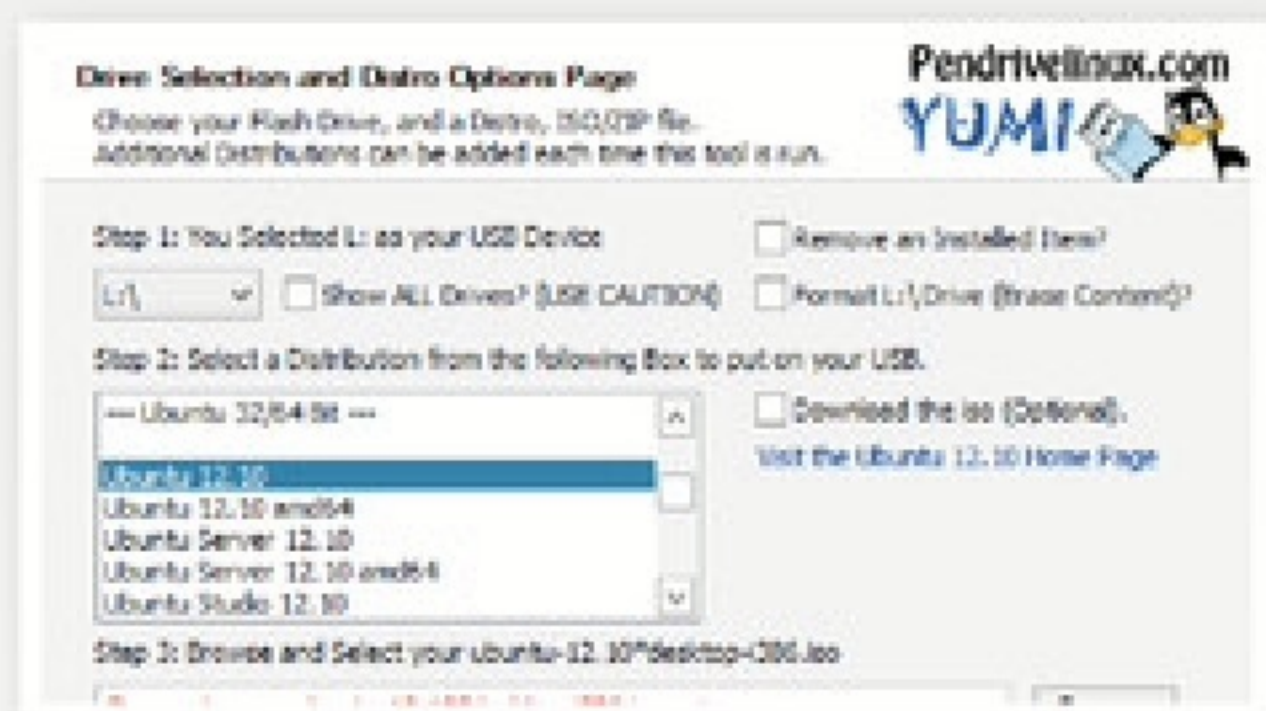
Drive Selection and Distro Options Page
Choose your Flash Drive, and a Distro, ISO/ZIP file.
Additional Distributions can be added each time this tool is run.

Pendrivelinux.com
YUMI

Step 1: You Selected L: as your USB Device
Remove an Installed Item?
L:\
Show ALL Drives? (USE CAUTION)
Format L:\Drive (Erase Content)?

Step 2: Select a Distribution from the following Box to put on your USB.
--- Ubuntu 32/64 Bit ---
Ubuntu 12.10
Ubuntu 12.10 amd64
Ubuntu Server 12.10
Ubuntu Server 12.10 amd64
Ubuntu Studio 12.10
Download the iso (Optional).
Visit the Ubuntu 12.10 Home Page

Step 3: Browse and Select your ubuntu-12.10*desktop-i386.iso
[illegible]